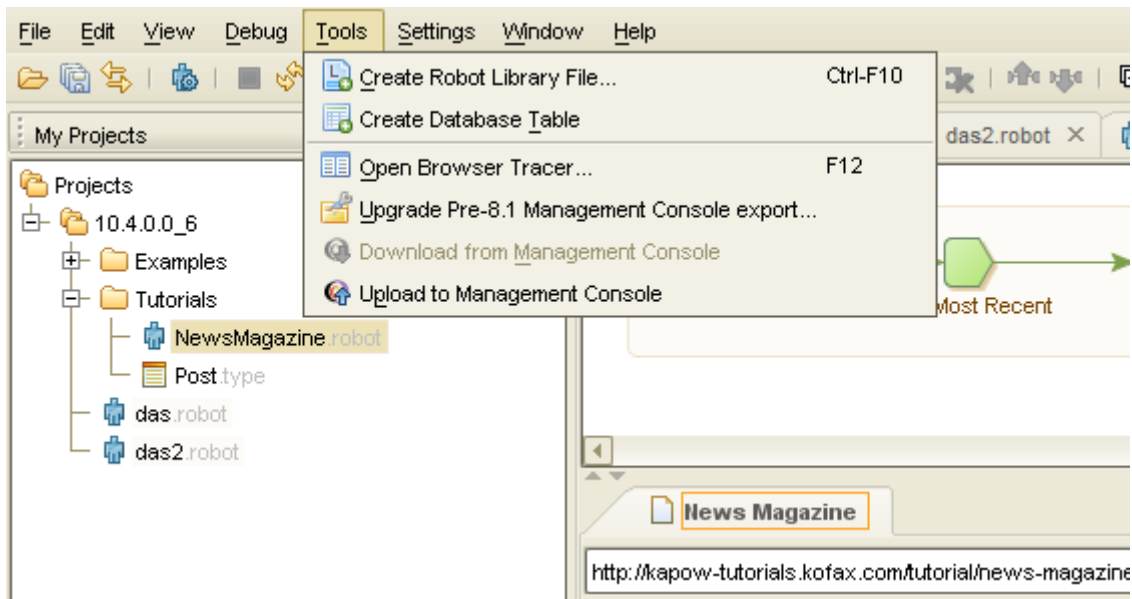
File Edit View Debug Tools Settings Window Help

My Projects

Projects
10.4.0.0_6
Examples
Tutorials
NewsMagazine.robot
Post.type
das.robot
das2.robot

Create Robot Library File... Ctrl-F10
Create Database Table
Open Browser Tracer... F12
Upgrade Pre-8.1 Management Console export...
Download from Management Console
Upload to Management Console

das2.robot ×

Most Recent

News Magazine

http://kapow-tutorials.kofax.com/tutorial/news-magazine